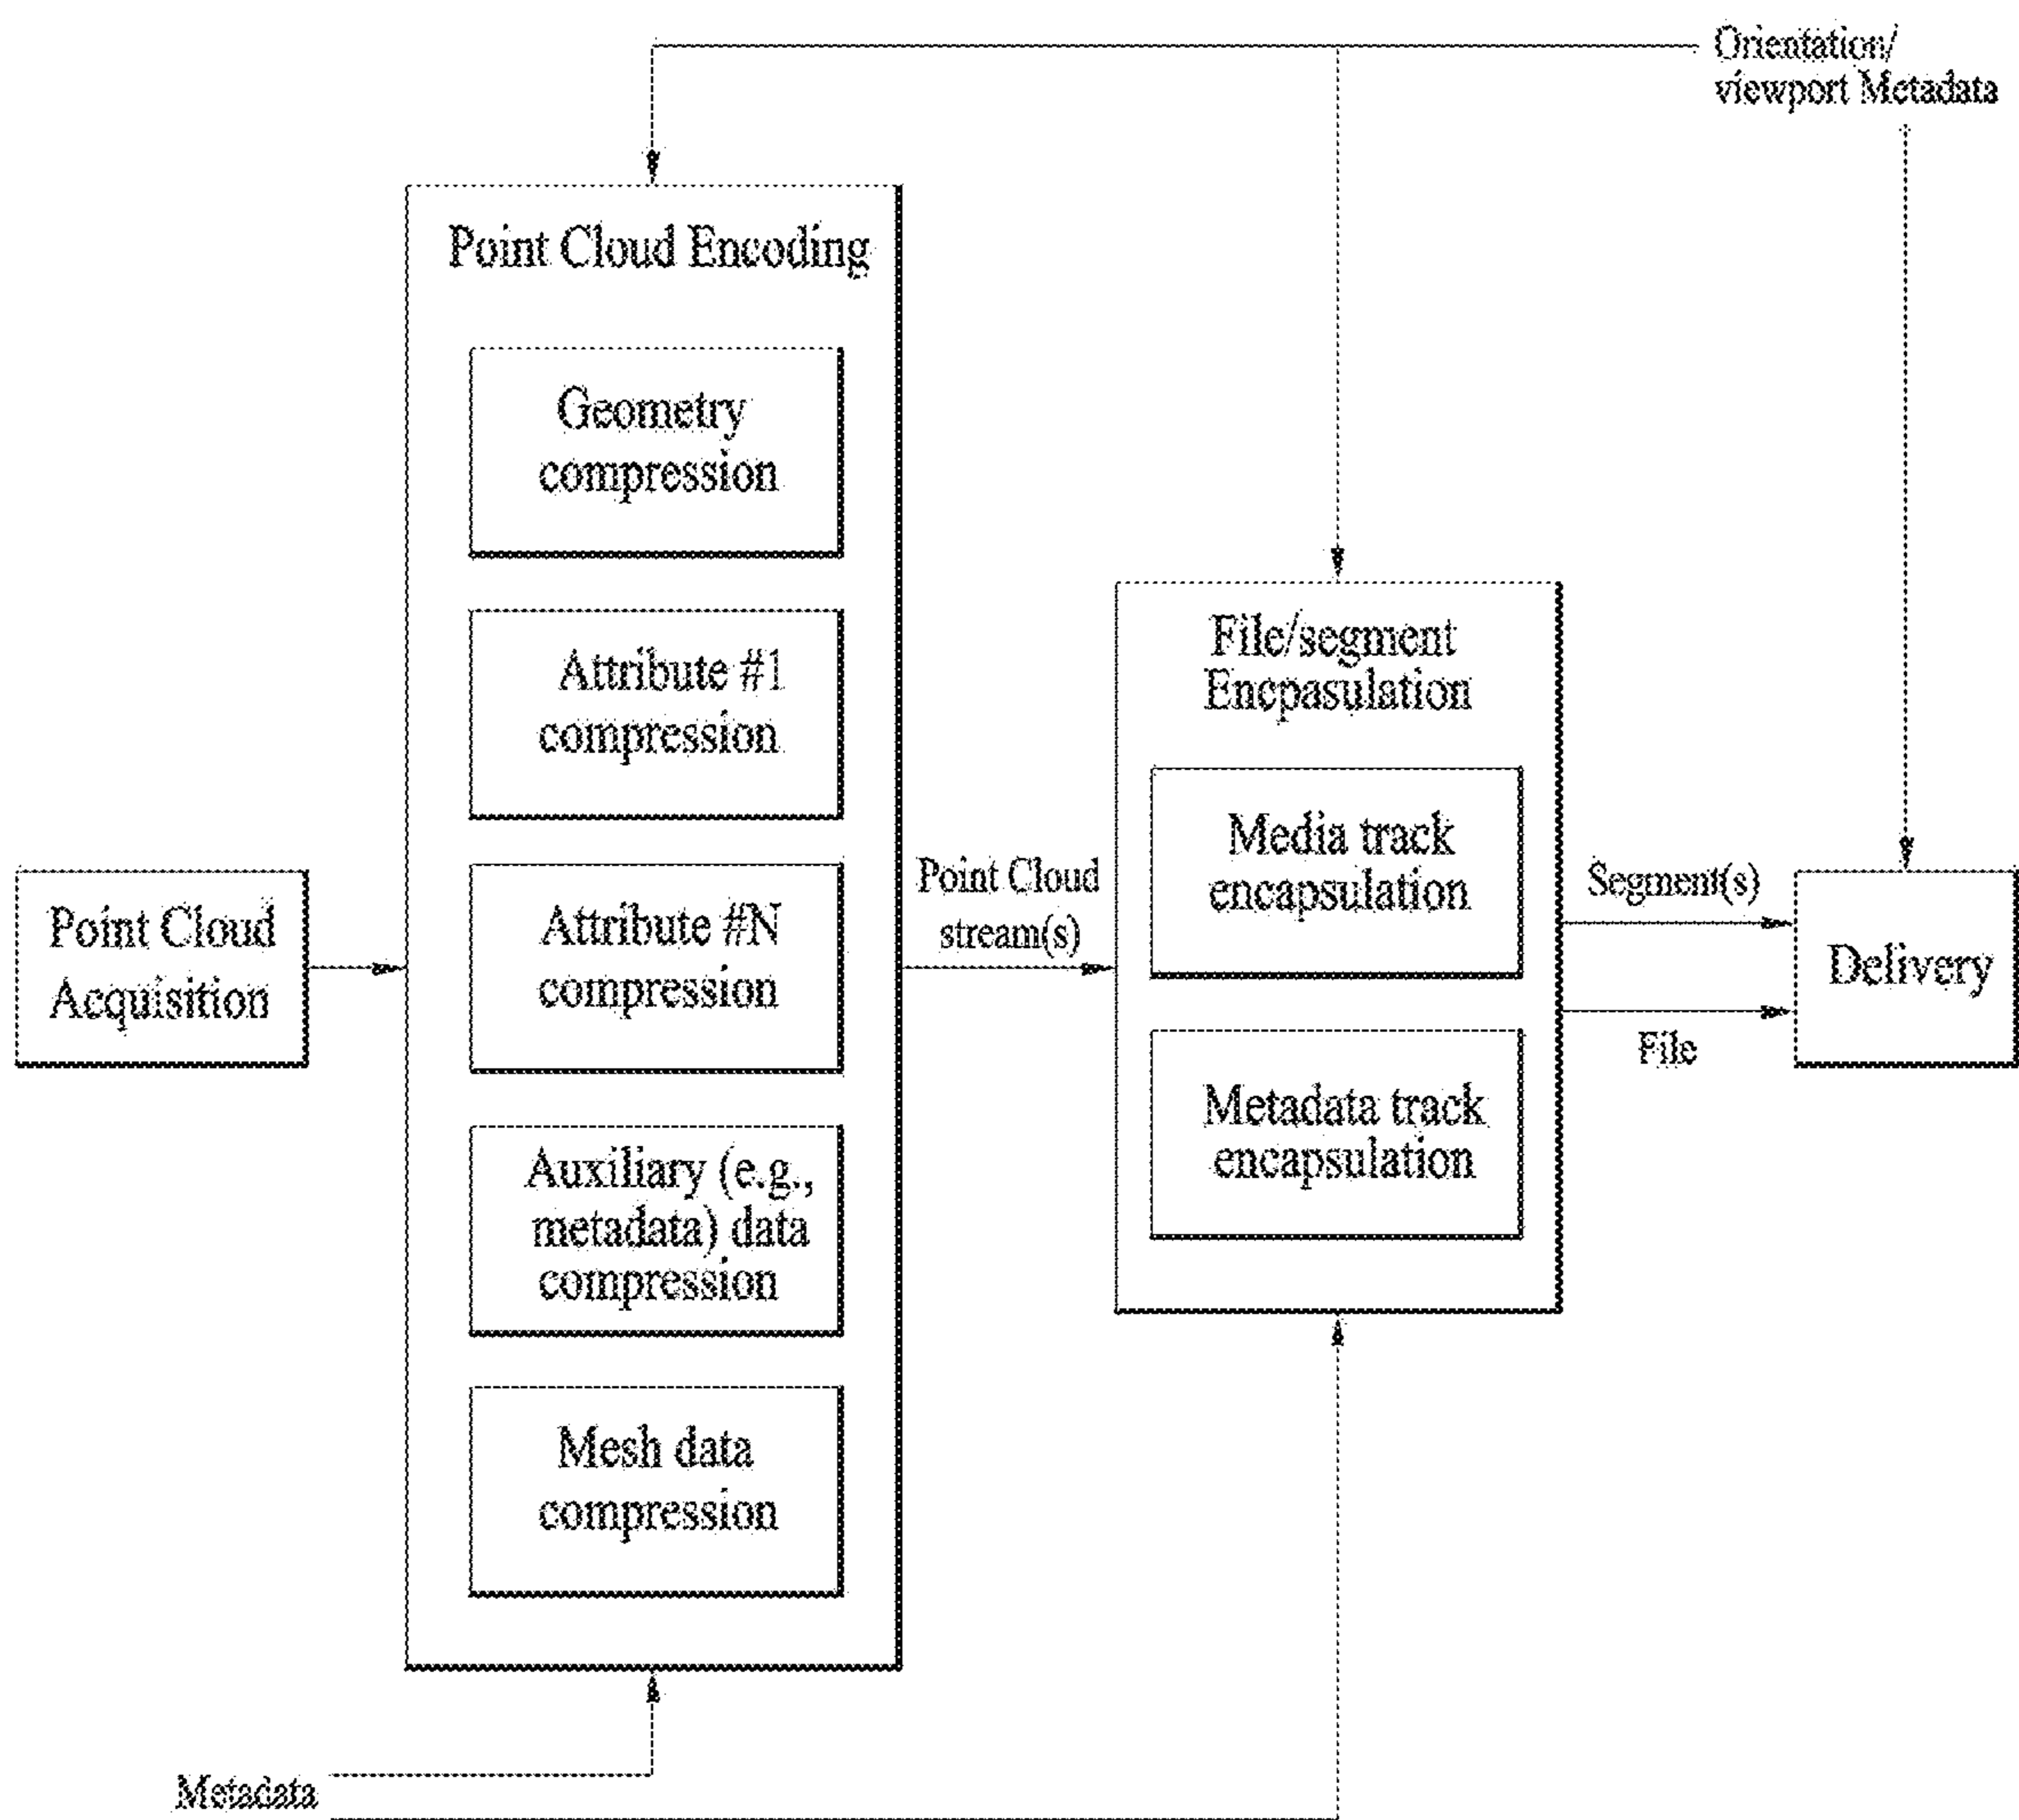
Orientation/
viewport Metadata

Point Cloud Encoding

Geometry compression

Attribute #1 compression

Attribute #N compression

Auxiliary (e.g., metadata) data compression

Mesh data compression

Point Cloud Acquisition

Point Cloud stream(s)

File/segment Encpasulation

Media track encapsulation

Metadata track encapsulation

Segment(s)

File

Delivery

Metadata